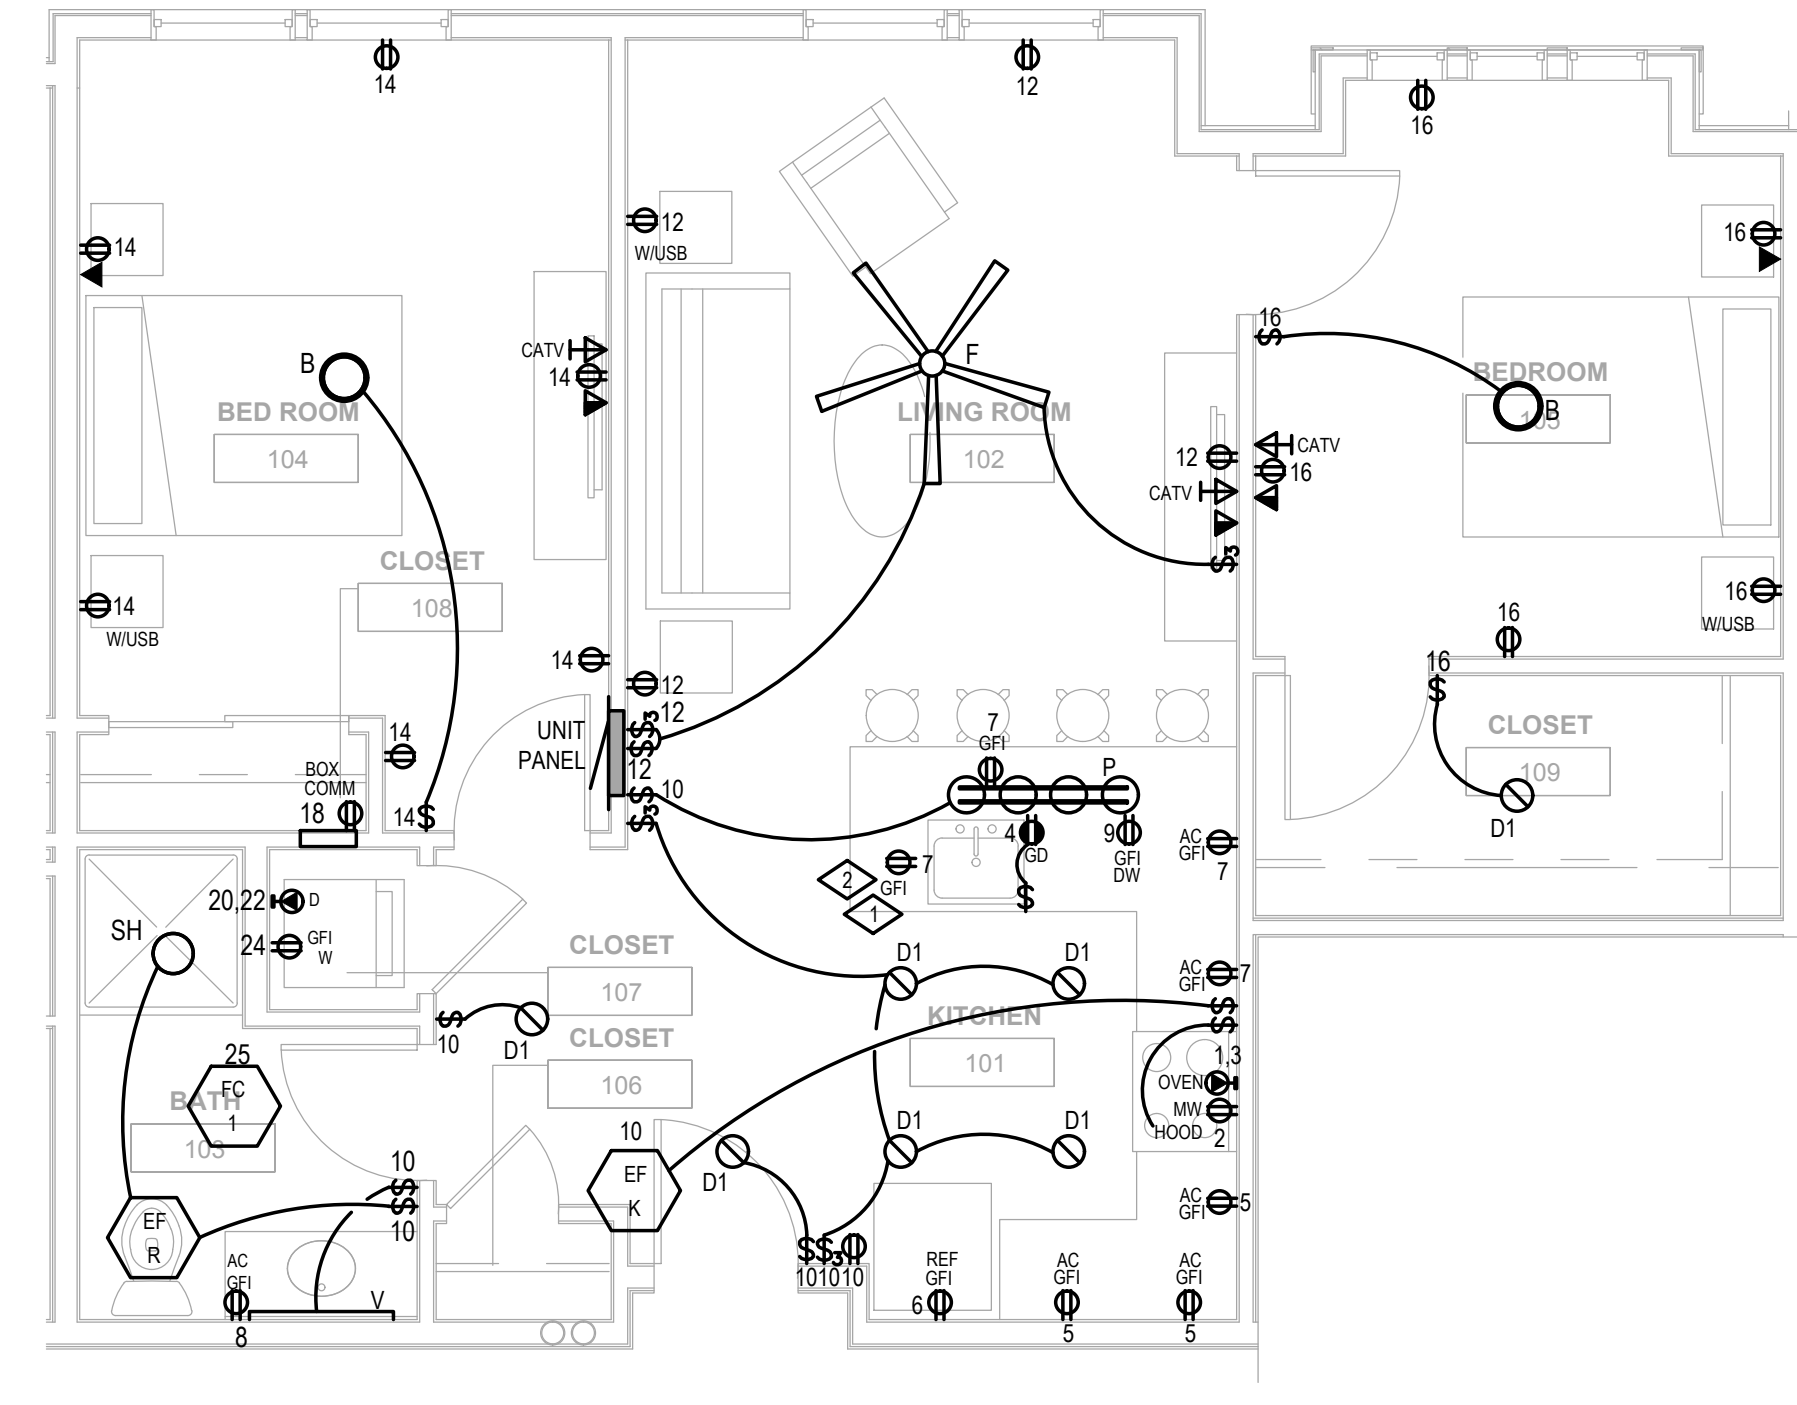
14
12
16
14
12
W/USB
16
B
CATV
14
F
16
BED ROOM
104
LIVING ROOM
102
BEDROOM
B
103
12
CATV
16
CATV
CLOSET
108
14
W/USB
16
W/USB
16
14
12
16
UNIT PANEL
12
14
7
GFI
P
CLOSET
109
BOX COMM
18
14
12
10
4
GD
9
GFI DW
AC GFI
7
D1
7
2
GFI
1
20,22
D
SH
24
GFI W
CLOSET
107
D1
D1
AC GFI
7
KITCHEN
101
10
D1
CLOSET
106
25
FC
1
BATH
103
1,3
OVEN
MW
HOOD
2
10
D1
D1
10
EF
K
D1
10
10
EF
R
AC GFI
5
AC GFI
8
V
101010
REF GFI
6
AC GFI
5
AC GFI
5